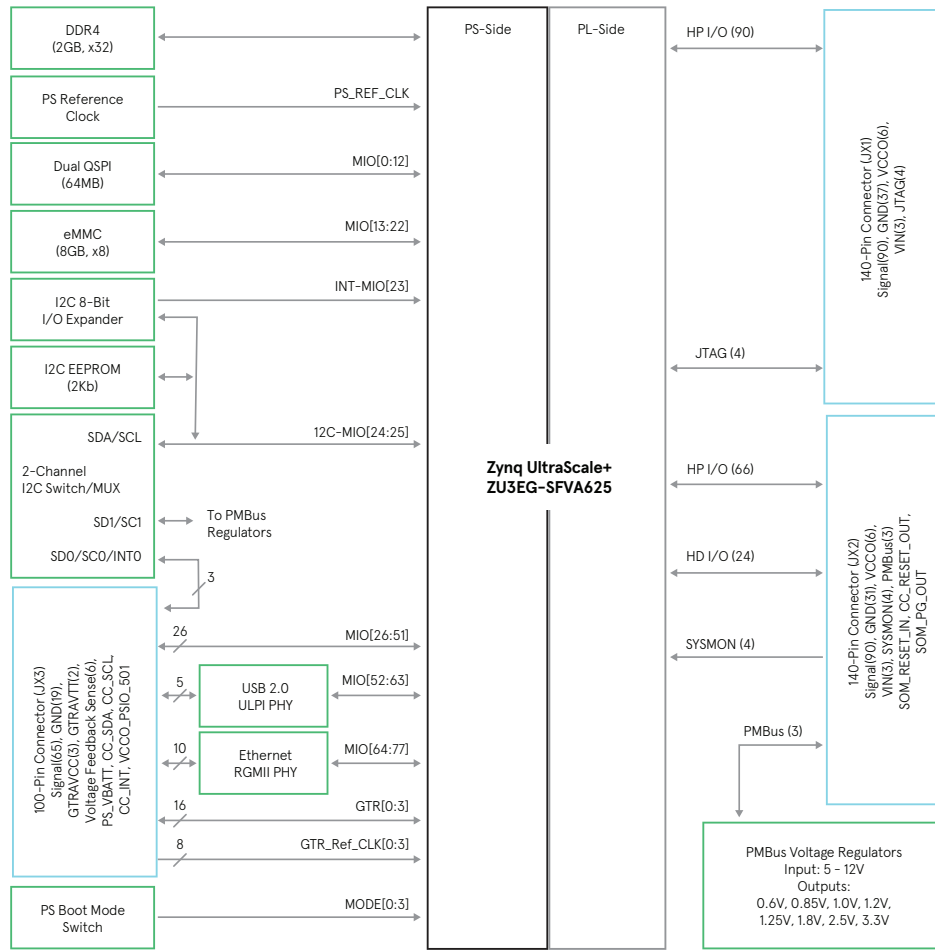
DDR4
(2GB, x32)

PS Reference
Clock

PS_REF_CLK

Dual QSPI
(64MB)

MIO[0:12]

eMMC
(8GB, x8)

MIO[13:22]

I2C 8-Bit
I/O Expander

INT-MIO[23]

I2C EEPROM
(2Kb)

SDA/SCL

12C-MIO[24:25]

2-Channel
I2C Switch/MUX

SD1/SC1

To PMBus
Regulators

SD0/SC0/INT0

3

100-Pin Connector (JX3)
Signal(65), GND(19),
GTRAVCC(3), GTRAVTT(2),
Voltage Feedback Sense(6),
PS_VBATT, CC_SDA, CC_SCL,
CC_INT, VCCO_PSIO_501

26

MIO[26:51]

5

USB 2.0
ULPI PHY

MIO[52:63]

10

Ethernet
RGMII PHY

MIO[64:77]

16

GTR[0:3]

8

GTR_Ref_CLK[0:3]

PS Boot Mode
Switch

MODE[0:3]

PS-Side

PL-Side

Zynq UltraScale+
ZU3EG-SFVA625

HP I/O (90)

140-Pin Connector (JX1)
Signal(90), GND(37), VCCO(6),
VIN(3), JTAG(4)

JTAG (4)

HP I/O (66)

HD I/O (24)

SYSMON (4)

140-Pin Connector (JX2)
Signal(90), GND(31), VCCO(6),
VIN(3), SYSMON(4), PMBus(3)
SOM_RESET_IN, CC_RESET_OUT,
SOM_PG_OUT

PMBus (3)

PMBus Voltage Regulators
Input: 5 - 12V
Outputs:
0.6V, 0.85V, 1.0V, 1.2V,
1.25V, 1.8V, 2.5V, 3.3V